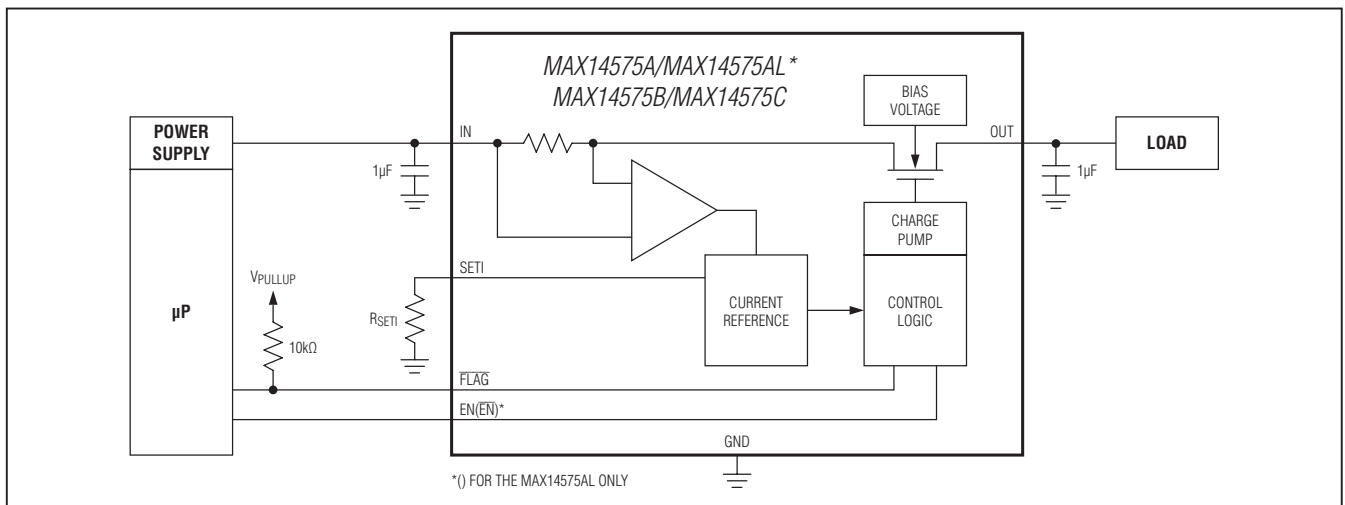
MAX14575A/MAX14575AL*
MAX14575B/MAX14575C

BIAS VOLTAGE

POWER SUPPLY

IN

OUT

LOAD

1µF

1µF

CHARGE PUMP

SETI

$V_{PULLUP}$

µP

$R_{SETI}$

CURRENT REFERENCE

CONTROL LOGIC

10kΩ

$\overline{FLAG}$

EN($\overline{EN}$)*

GND

*() FOR THE MAX14575AL ONLY